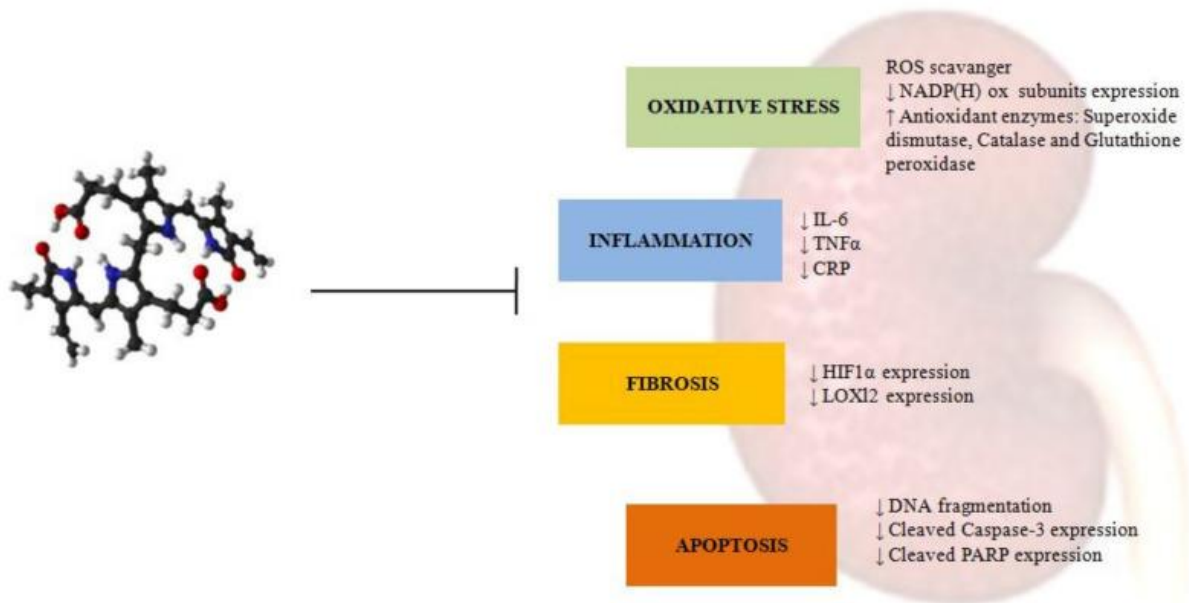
OXIDATIVE STRESS

ROS scavanger
↓ NADP(H) ox subunits expression
↑ Antioxidant enzymes: Superoxide dismutase, Catalase and Glutathione peroxidase

INFLAMMATION

↓ IL-6
↓ TNFα
↓ CRP

FIBROSIS

↓ HIF1α expression
↓ LOXl2 expression

APOPTOSIS

↓ DNA fragmentation
↓ Cleaved Caspase-3 expression
↓ Cleaved PARP expression